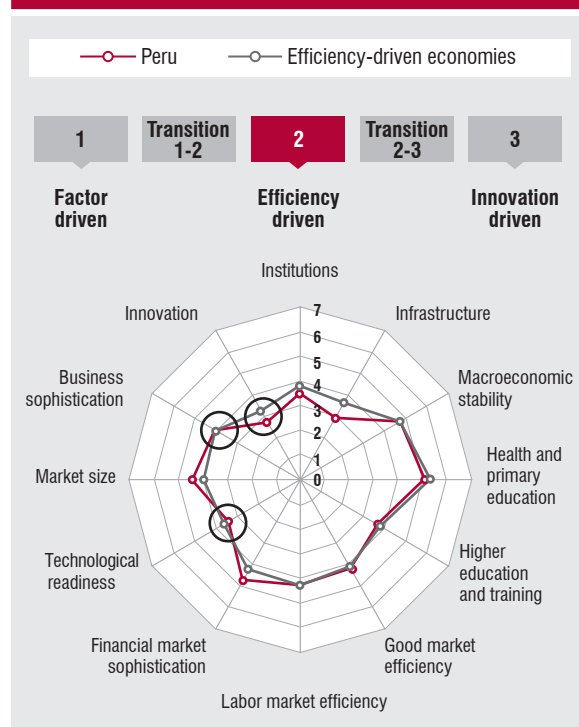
Peru
Efficiency-driven economies

1
Transition 1-2
2
Transition 2-3
3

Factor driven
Efficiency driven
Innovation driven

Institutions
Infrastructure
Macroeconomic stability
Health and primary education
Higher education and training
Good market efficiency
Labor market efficiency
Financial market sophistication
Technological readiness
Market size
Business sophistication
Innovation

7
6
5
4
3
2
1
0